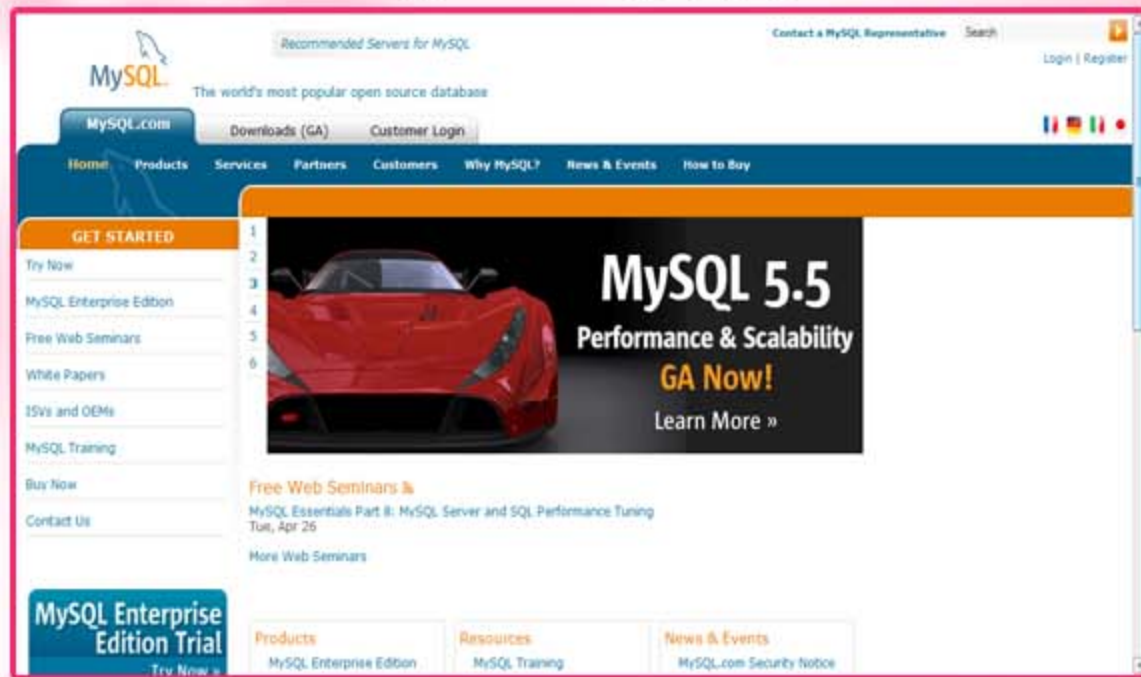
MySQL

Recommended Servers for MySQL

The world's most popular open source database

Contact a MySQL Representative

Search

Login | Register

MySQL.com

Downloads (GA)

Customer Login

Home Products Services Partners Customers Why MySQL? News & Events How to Buy

GET STARTED

Try Now

MySQL Enterprise Edition

Free Web Seminars

White Papers

ISVs and OEMs

MySQL Training

Buy Now

Contact Us

MySQL Enterprise Edition Trial

Try Now »

1
2
3
4
5
6

MySQL 5.5

Performance & Scalability

GA Now!

Learn More »

Free Web Seminars

MySQL Essentials Part 8: MySQL Server and SQL Performance Tuning

Tue, Apr 26

More Web Seminars

Products

MySQL Enterprise Edition

Resources

MySQL Training

News & Events

MySQL.com Security Notice